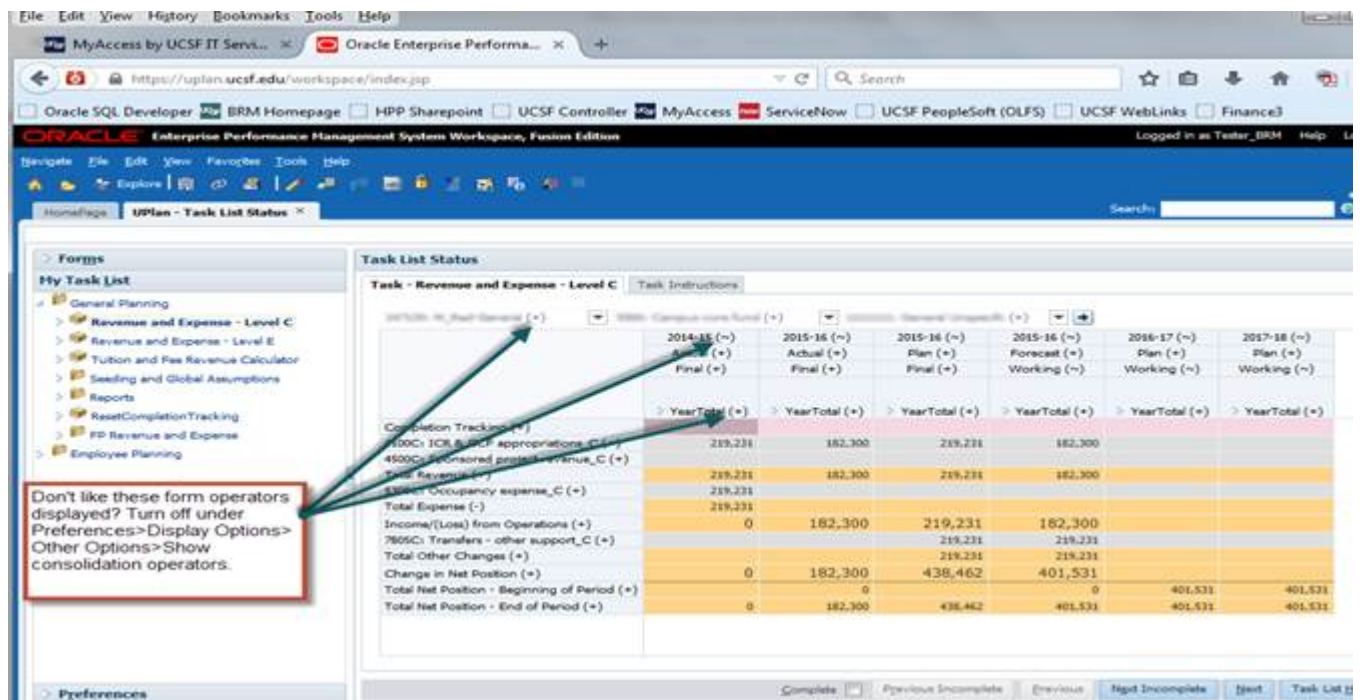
File Edit View History Bookmarks Tools Help

MyAccess by UCSF IT Servi... × Oracle Enterprise Performa... × +

https://uplan.ucsf.edu/workspace/index.jsp

Search

Oracle SQL Developer BRM Homepage HPP Sharepoint UCSF Controller MyAccess ServiceNow UCSF PeopleSoft (OLFS) UCSF WebLinks Finance3

ORACLE Enterprise Performance Management System Workspace, Fusion Edition

Logged in as Tester_BRM Help

Navigate File Edit View Favorites Tools Help

Explore

Homepage UPlan - Task List Status ×

Search:

Forms

My Task List

General Planning

Revenue and Expense - Level C

Revenue and Expense - Level E

Tuition and Fee Revenue Calculator

Seeding and Global Assumptions

Reports

ResetCompletionTracking

FP Revenue and Expense

Employee Planning

Don't like these form operators displayed? Turn off under Preferences>Display Options> Other Options>Show consolidation operators.

Preferences

Task List Status

Task - Revenue and Expense - Level C

Task Instructions

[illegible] (+) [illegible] (+) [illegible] (+)

| | 2014-15 (~) Actual (+) Final (+) | 2015-16 (~) Actual (+) Final (+) | 2015-16 (~) Plan (+) Final (+) | 2015-16 (~) Forecast (+) Working (~) | 2016-17 (~) Plan (+) Working (~) | 2017-18 (~) Plan (+) Working (~) |
|---|---|---|---|---|---|---|
| | YearTotal (+) | YearTotal (+) | YearTotal (+) | YearTotal (+) | YearTotal (+) | YearTotal (+) |
| Completion Tracking (+) | | | | | | |
| 4300C: ICR & GCF appropriations_C (+) | 219,231 | 182,300 | 219,231 | 182,300 | | |
| 4500C: Sponsored projects revenue_C (+) | | | | | | |
| Total Revenue (+) | 219,231 | 182,300 | 219,231 | 182,300 | | |
| 5300C: Occupancy expense_C (+) | 219,231 | | | | | |
| Total Expense (-) | 219,231 | | | | | |
| Income/(Loss) from Operations (+) | 0 | 182,300 | 219,231 | 182,300 | | |
| 7805C: Transfers - other support_C (+) | | | 219,231 | 219,231 | | |
| Total Other Changes (+) | | | 219,231 | 219,231 | | |
| Change in Net Position (+) | 0 | 182,300 | 438,462 | 401,531 | | |
| Total Net Position - Beginning of Period (+) | | 0 | | 0 | 401,531 | 401,531 |
| Total Net Position - End of Period (+) | 0 | 182,300 | 438,462 | 401,531 | 401,531 | 401,531 |

Complete Previous Incomplete Previous Next Incomplete Next Task List